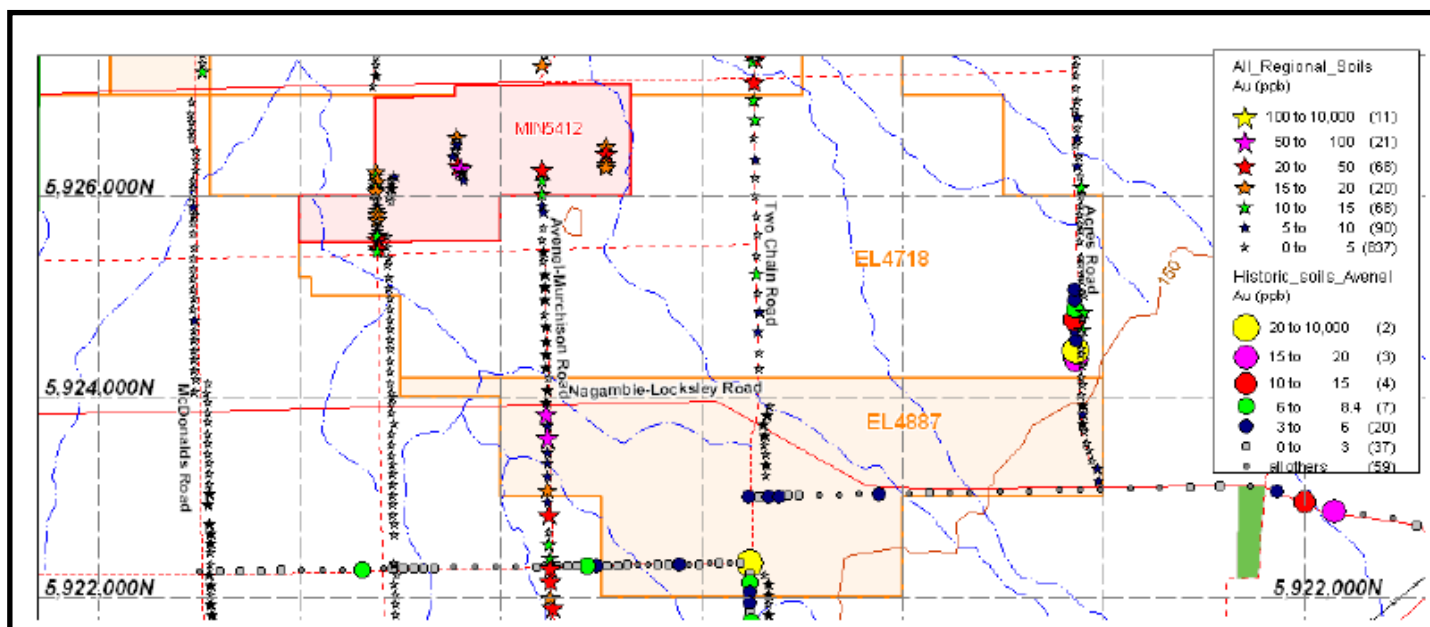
MIN5412

5,926,000N

EL4718

Two Chain Road

Avenel-Murchison Road

Argus Road

150

5,924,000N

McDonalds Road

Nagambie-Locksley Road

EL4887

5,922,000N

5,922,000N

All_Regional_Soils
Au (ppb)

| | | |
|---|---|---|
| 100 to 10,000 | (11) |
| 50 to 100 | (21) |
| 20 to 50 | (66) |
| 15 to 20 | (20) |
| 10 to 15 | (66) |
| 5 to 10 | (90) |
| 0 to 5 | (837) |

Historic_soils_Avenel
Au (ppb)

| | |
|---|---|
| 20 to 10,000 | (2) |
| 15 to 20 | (3) |
| 10 to 15 | (4) |
| 6 to 8.4 | (7) |
| 3 to 6 | (20) |
| 0 to 3 | (37) |
| all others | (59) |